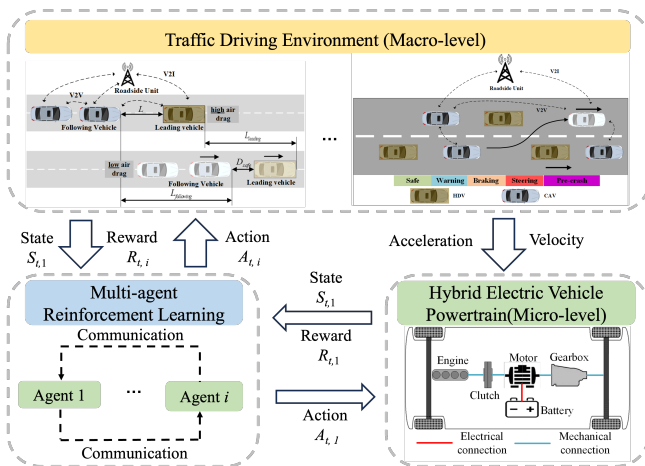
Traffic Driving Environment (Macro-level)

Roadside Unit
V2I
V2V
Following Vehicle
Leading vehicle
high air drag
$L_{leading}$
low air drag
Following Vehicle
Leading vehicle
$D_{safe}$
$L_{platoon}$

...

Roadside Unit
V2I
V2V
Safe
Warning
Braking
Steering
Pre-crash
HDV
CAV

State $S_{t,1}$
Reward $R_{t,\,i}$
Action $A_{t,\,i}$
Acceleration
Velocity

Multi-agent Reinforcement Learning
Communication
Agent 1
...
Agent $i$
Communication

State $S_{t,1}$
Reward $R_{t,1}$
Action $A_{t,\,1}$

Hybrid Electric Vehicle Powertrain(Micro-level)
Engine
Clutch
Motor
Gearbox
Battery
Electrical connection
Mechanical connection